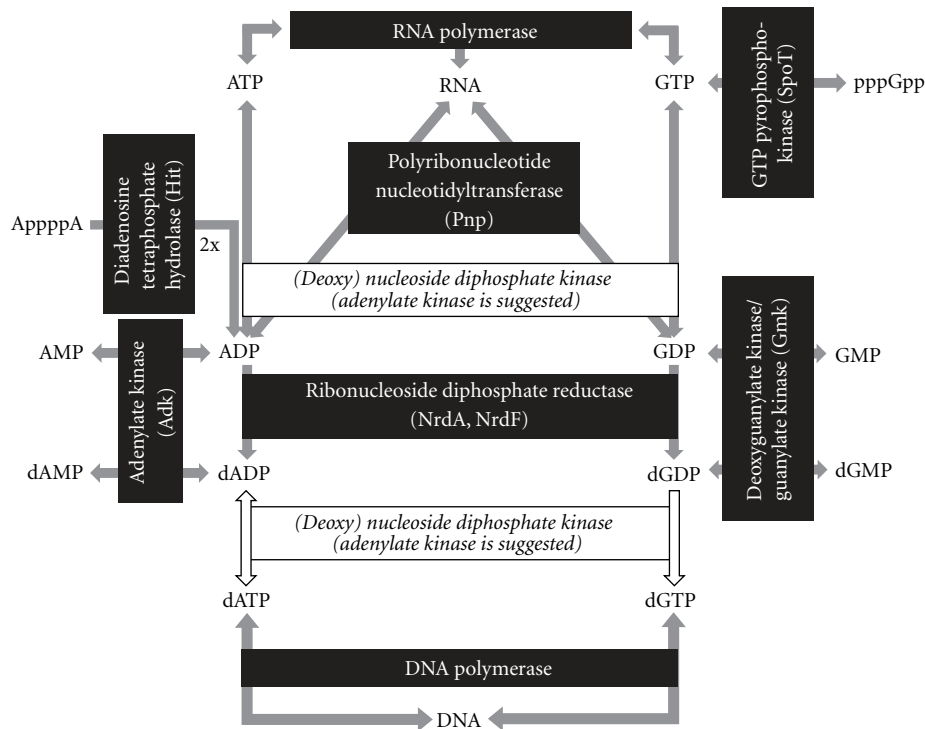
RNA polymerase

ATP

RNA

GTP

GTP pyrophosphokinase (SpoT)

pppGpp

Diadenosine tetraphosphate hydrolase (Hit)

Polyribonucleotide nucleotidyltransferase (Pnp)

ApppppA

2x

(Deoxy) nucleoside diphosphate kinase (adenylate kinase is suggested)

AMP

Adenylate kinase (Adk)

ADP

GDP

Deoxyguanylate kinase/ guanylate kinase (Gmk)

GMP

Ribonucleoside diphosphate reductase (NrdA, NrdF)

dAMP

dADP

dGDP

dGMP

(Deoxy) nucleoside diphosphate kinase (adenylate kinase is suggested)

dATP

dGTP

DNA polymerase

DNA